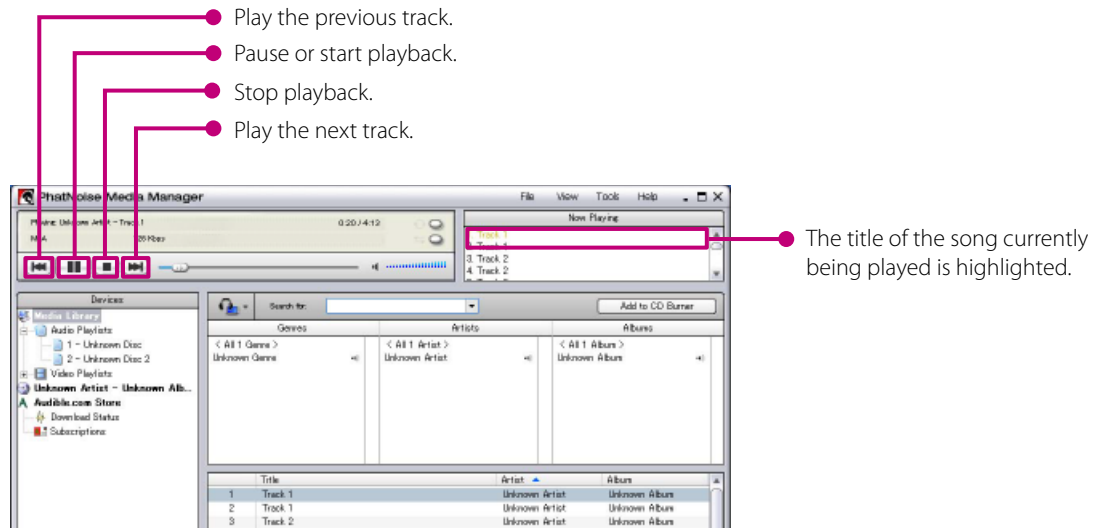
Play the previous track.
Pause or start playback.
Stop playback.
Play the next track.

PhatNoise Media Manager
File View Tools Help

Playing: Unknown Artist - Track 1 0:20 / 4:12
M4A 128 Kbps

Now Playing
Track 1
Track 1
3. Track 2
4. Track 2

The title of the song currently being played is highlighted.

Devices
Media Library
Audio Playlists
1 - Unknown Disc
2 - Unknown Disc 2
Video Playlists
Unknown Artist - Unknown Alb...
Audible.com Store
Download Status
Subscriptions

Search for:
Add to CD Burner

| Genres | Artists | Albums |
|---|---|---|
| < All 1 Genre > | < All 1 Artist > | < All 1 Album > |
| Unknown Genre | Unknown Artist | Unknown Album |

| | Title | Artist | Album |
|---|---|---|---|
| 1 | Track 1 | Unknown Artist | Unknown Album |
| 2 | Track 1 | Unknown Artist | Unknown Album |
| 3 | Track 2 | Unknown Artist | Unknown Album |